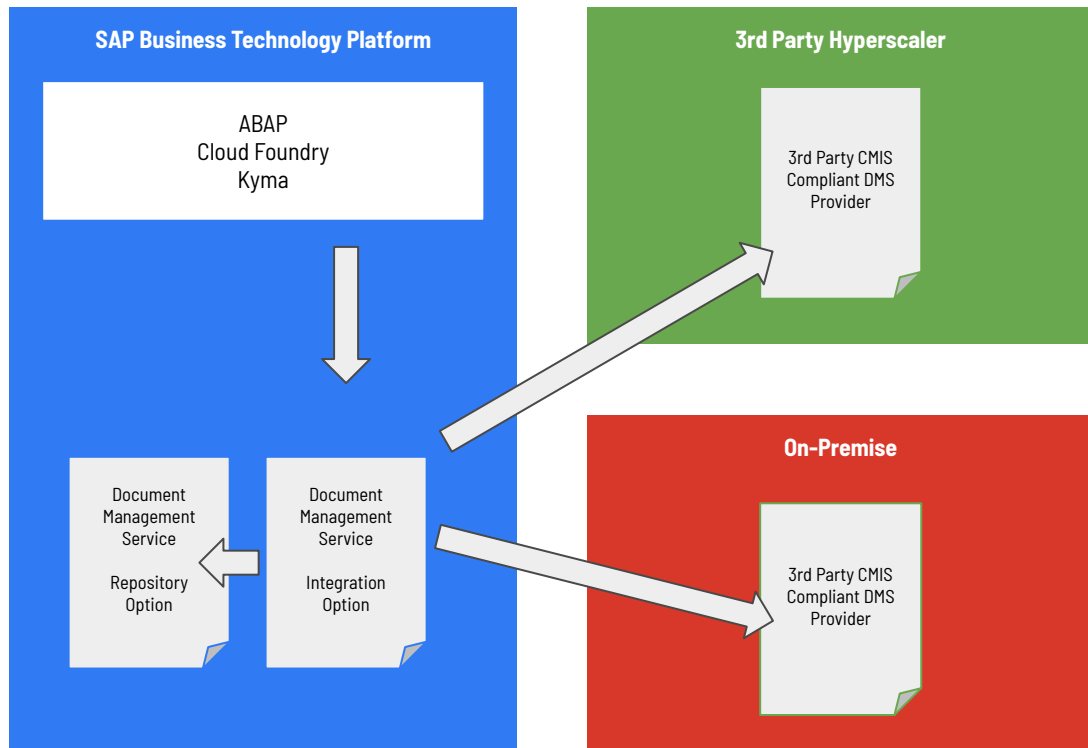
SAP Business Technology Platform

ABAP
Cloud Foundry
Kyma

Document Management Service

Repository Option

Document Management Service

Integration Option

3rd Party Hyperscaler

3rd Party CMIS Compliant DMS Provider

On-Premise

3rd Party CMIS Compliant DMS Provider